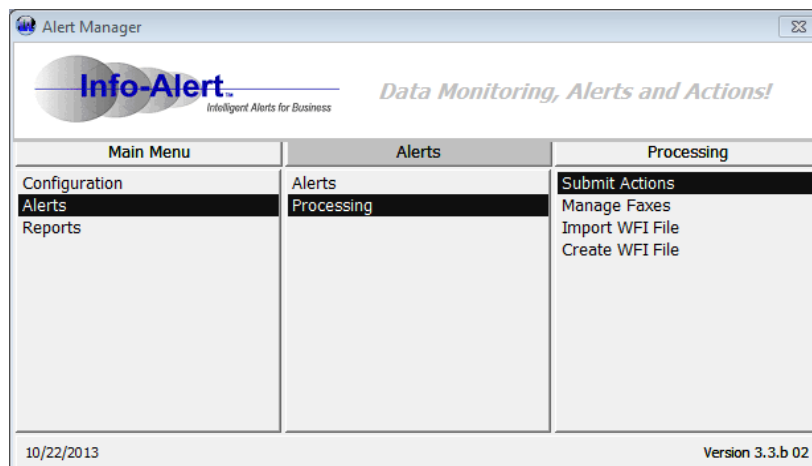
Alert Manager

Info-Alert™
Intelligent Alerts for Business

Data Monitoring, Alerts and Actions!

| Main Menu | Alerts | Processing |
|---|---|---|
| Configuration | Alerts | Submit Actions |
| Alerts | Processing | Manage Faxes |
| Reports | | Import WFI File |
| | | Create WFI File |

10/22/2013

Version 3.3.b 02